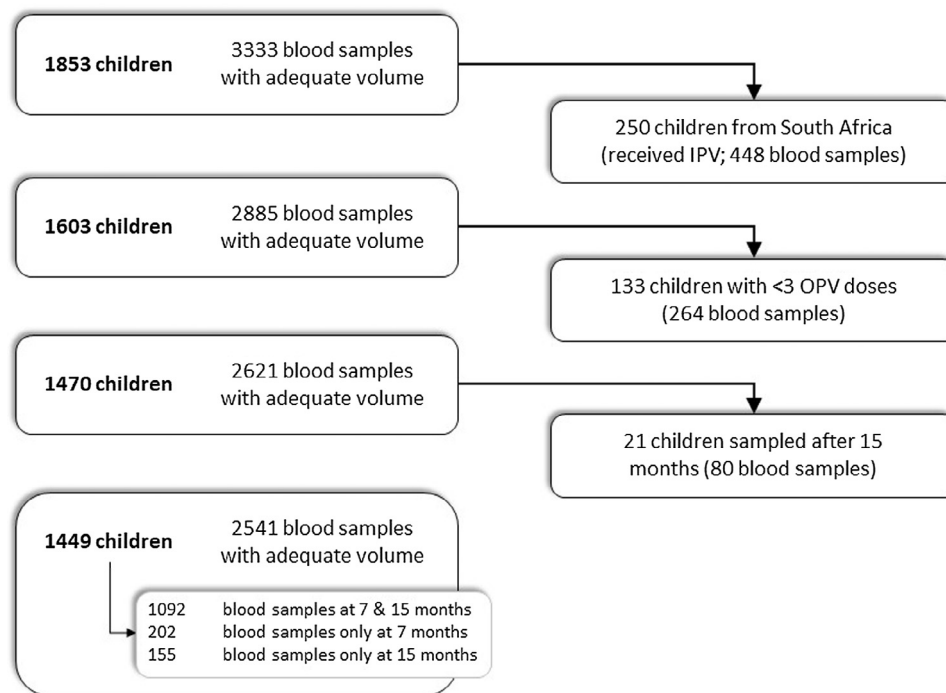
**1853 children** 3333 blood samples with adequate volume

250 children from South Africa (received IPV; 448 blood samples)

**1603 children** 2885 blood samples with adequate volume

133 children with <3 OPV doses (264 blood samples)

**1470 children** 2621 blood samples with adequate volume

21 children sampled after 15 months (80 blood samples)

**1449 children** 2541 blood samples with adequate volume

1092 blood samples at 7 & 15 months
202 blood samples only at 7 months
155 blood samples only at 15 months